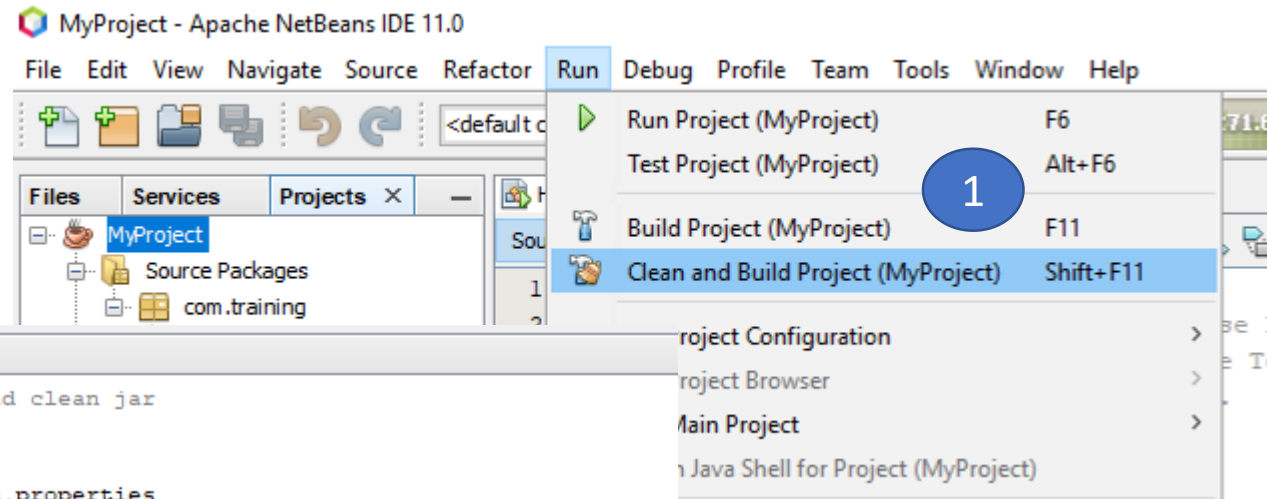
MyProject - Apache NetBeans IDE 11.0

File Edit View Navigate Source Refactor Run Debug Profile Team Tools Window Help

<default c

Files Services Projects ×

MyProject
Source Packages
com.training

Run Project (MyProject) F6
Test Project (MyProject) Alt+F6
Build Project (MyProject) F11
Clean and Build Project (MyProject) Shift+F11
roject Configuration
roject Browser
Main Project
Java Shell for Project (MyProject)

1

d clean jar

.properties

Sou
1
2